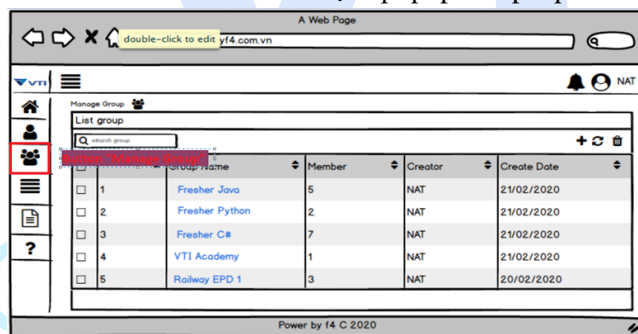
A Web Page

double-click to edit vf4.com.vn

VTI

NAT

Manage Group

List group

search group

Button "Manage Group"

| | | Group Name | Member | Creator | Create Date |
|---|---|---|---|---|---|
| ☐ | 1 | Fresher Java | 5 | NAT | 21/02/2020 |
| ☐ | 2 | Fresher Python | 2 | NAT | 21/02/2020 |
| ☐ | 3 | Fresher C# | 7 | NAT | 21/02/2020 |
| ☐ | 4 | VTI Academy | 1 | NAT | 21/02/2020 |
| ☐ | 5 | Railway EPD 1 | 3 | NAT | 20/02/2020 |

Power by f4 C 2020